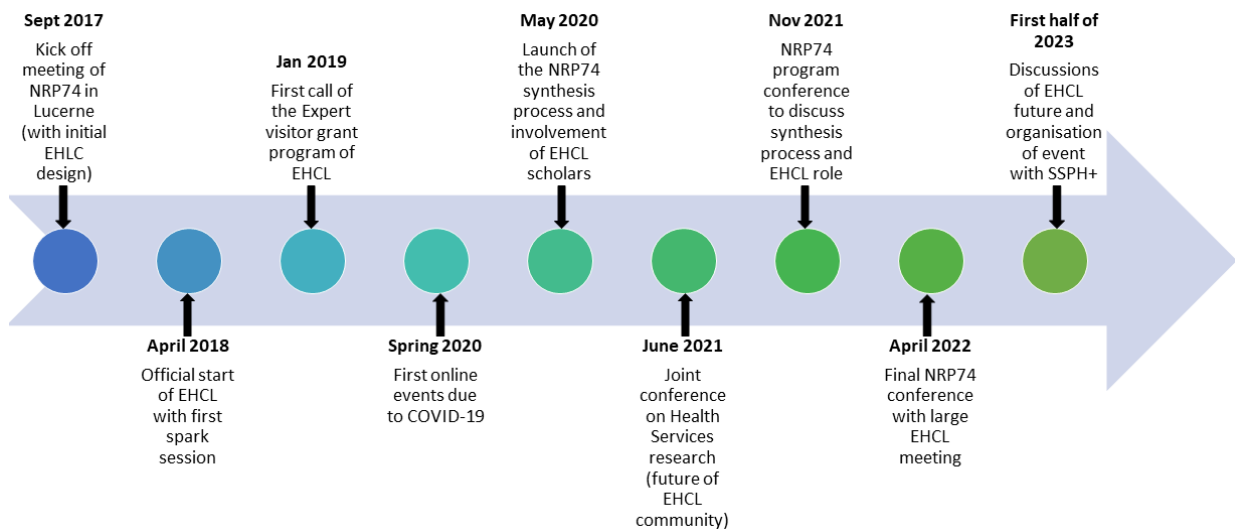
**Sept 2017**
Kick off meeting of NRP74 in Lucerne (with initial EHLC design)

**April 2018**
Official start of EHCL with first spark session

**Jan 2019**
First call of the Expert visitor grant program of EHCL

**Spring 2020**
First online events due to COVID-19

**May 2020**
Launch of the NRP74 synthesis process and involvement of EHCL scholars

**June 2021**
Joint conference on Health Services research (future of EHCL community)

**Nov 2021**
NRP74 program conference to discuss synthesis process and EHCL role

**April 2022**
Final NRP74 conference with large EHCL meeting

**First half of 2023**
Discussions of EHCL future and organisation of event with SSPH+